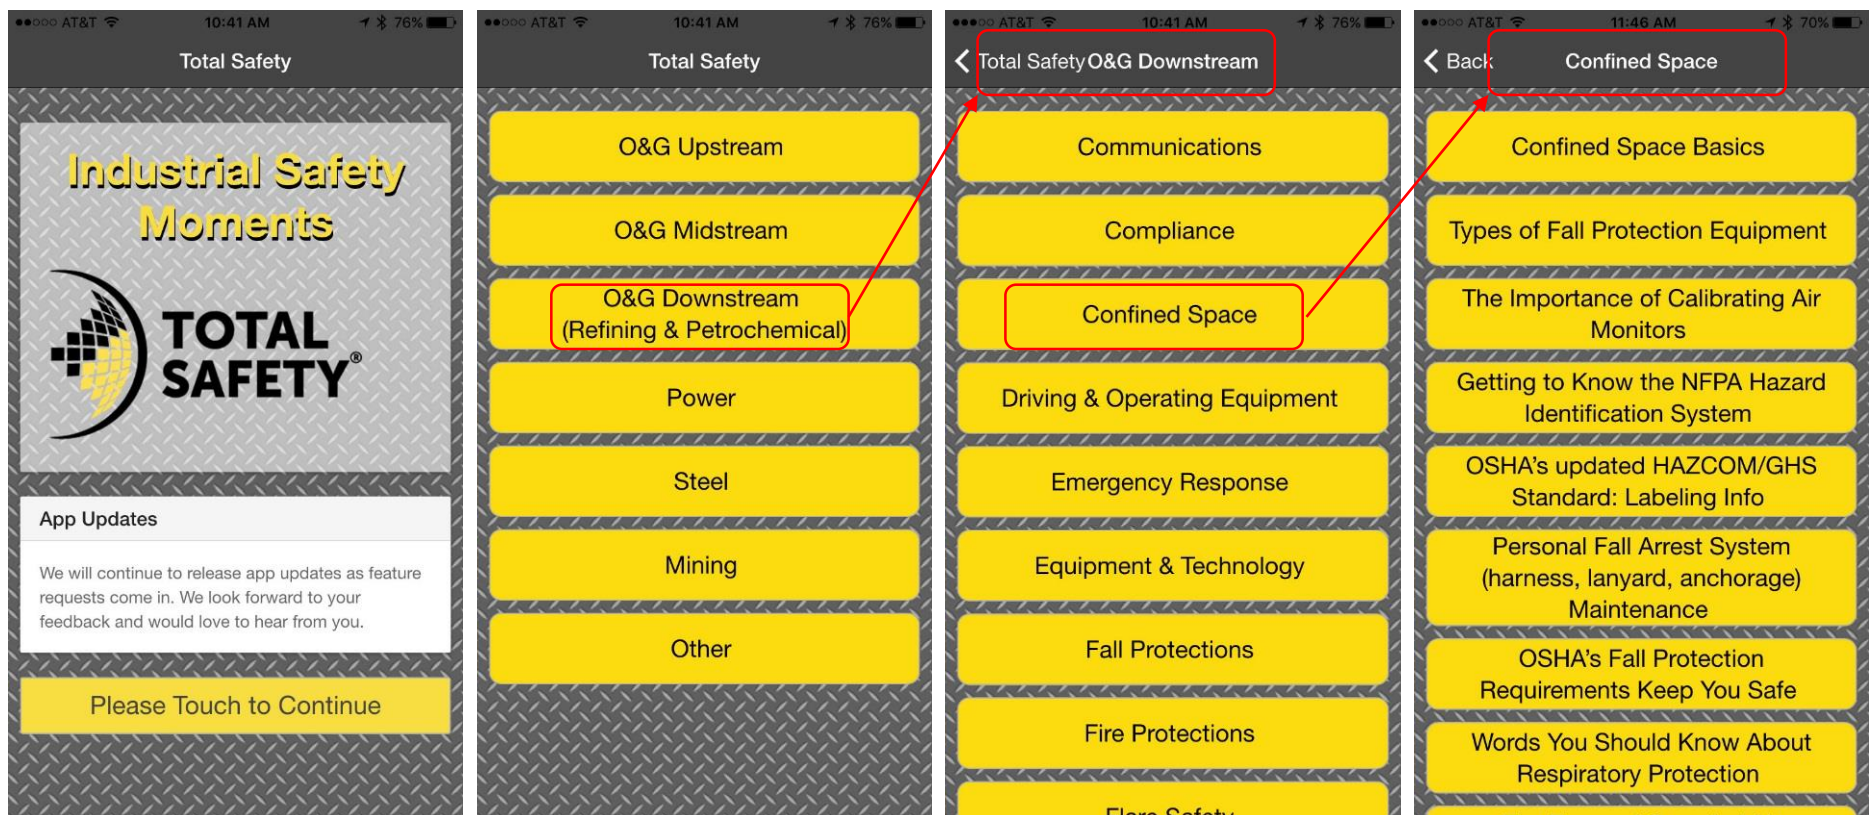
●●○○○ AT&T 10:41 AM 76%

Total Safety

Industrial Safety Moments

TOTAL SAFETY®

App Updates

We will continue to release app updates as feature requests come in. We look forward to your feedback and would love to hear from you.

Please Touch to Continue

●●○○○ AT&T 10:41 AM 76%

Total Safety

O&G Upstream

O&G Midstream

O&G Downstream (Refining & Petrochemical)

Power

Steel

Mining

Other

●●○○○ AT&T 10:41 AM 76%

Total Safety O&G Downstream

Communications

Compliance

Confined Space

Driving & Operating Equipment

Emergency Response

Equipment & Technology

Fall Protections

Fire Protections

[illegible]

●●○○○ AT&T 11:46 AM 70%

Back Confined Space

Confined Space Basics

Types of Fall Protection Equipment

The Importance of Calibrating Air Monitors

Getting to Know the NFPA Hazard Identification System

OSHA's updated HAZCOM/GHS Standard: Labeling Info

Personal Fall Arrest System (harness, lanyard, anchorage) Maintenance

OSHA's Fall Protection Requirements Keep You Safe

Words You Should Know About Respiratory Protection